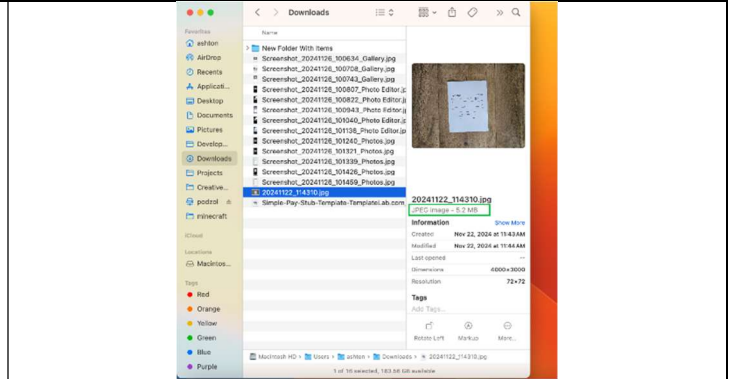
Downloads

Favorites
ashton
AirDrop
Recents
Applicati...
Desktop
Documents
Pictures
Develop...
Downloads
Projects
Creative...
podzol
minecraft

iCloud

Locations
Macintos...

Tags
Red
Orange
Yellow
Green
Blue
Purple

Name
New Folder With Items
Screenshot_20241126_100634_Gallery.jpg
Screenshot_20241126_100708_Gallery.jpg
Screenshot_20241126_100743_Gallery.jpg
Screenshot_20241126_100807_Photo Editor.jp
Screenshot_20241126_100822_Photo Editor.jp
Screenshot_20241126_100943_Photo Editor.jp
Screenshot_20241126_101040_Photo Editor.jp
Screenshot_20241126_101138_Photo Editor.jp
Screenshot_20241126_101240_Photos.jpg
Screenshot_20241126_101321_Photos.jpg
Screenshot_20241126_101339_Photos.jpg
Screenshot_20241126_101426_Photos.jpg
Screenshot_20241126_101459_Photos.jpg
20241122_114310.jpg
Simple-Pay-Stub-Template-TemplateLab.com

20241122_114310.jpg
JPEG image - 5.2 MB

Information Show More
Created Nov 22, 2024 at 11:43 AM
Modified Nov 22, 2024 at 11:44 AM
Last opened --
Dimensions 4000×3000
Resolution 72×72

Tags
Add Tags...

Rotate Left Markup More...

Macintosh HD > Users > ashton > Downloads > 20241122_114310.jpg
1 of 16 selected, 183.56 GB available